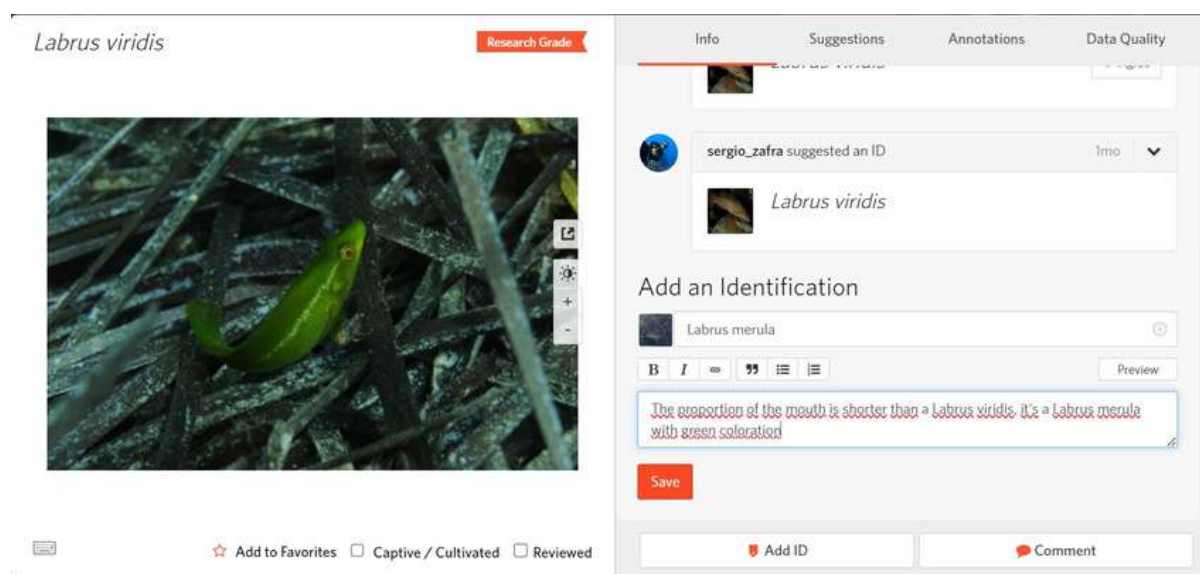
Labrus viridis

Research Grade

Info

Suggestions

Annotations

Data Quality

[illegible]

sergio_zafra suggested an ID

1mo

Labrus viridis

Add an Identification

Labrus merula

B I 99

Preview

The proportion of the mouth is shorter than a Labrus viridis, it's a Labrus merula with green coloration

Save

Add to Favorites

Captive / Cultivated

Reviewed

Add ID

Comment